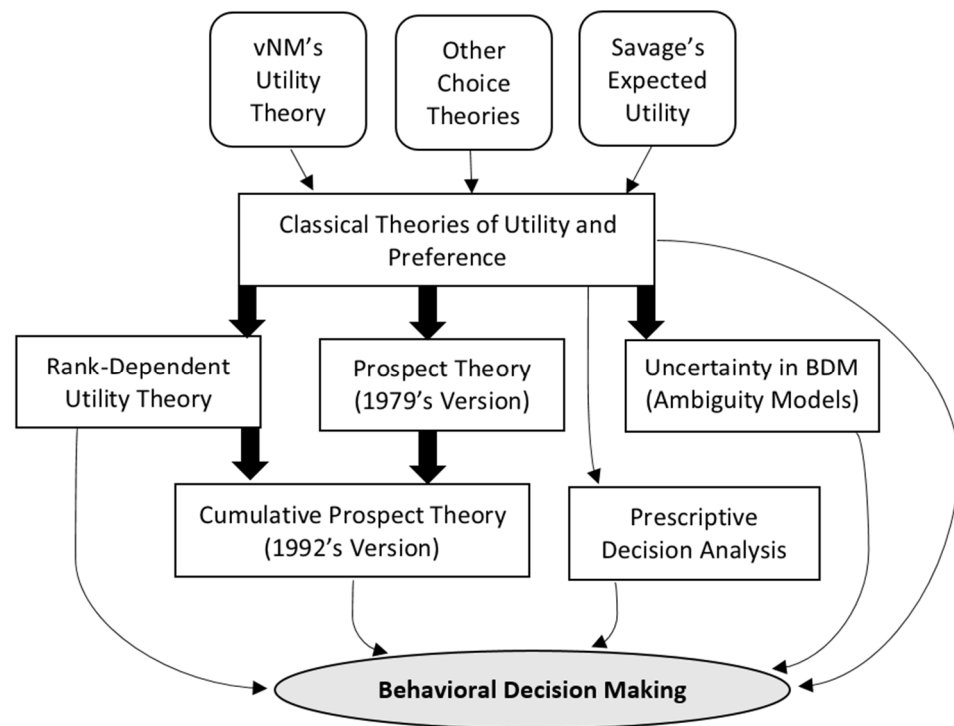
vNM's Utility Theory

Other Choice Theories

Savage's Expected Utility

Classical Theories of Utility and Preference

Rank-Dependent Utility Theory

Prospect Theory (1979's Version)

Uncertainty in BDM (Ambiguity Models)

Cumulative Prospect Theory (1992's Version)

Prescriptive Decision Analysis

Behavioral Decision Making